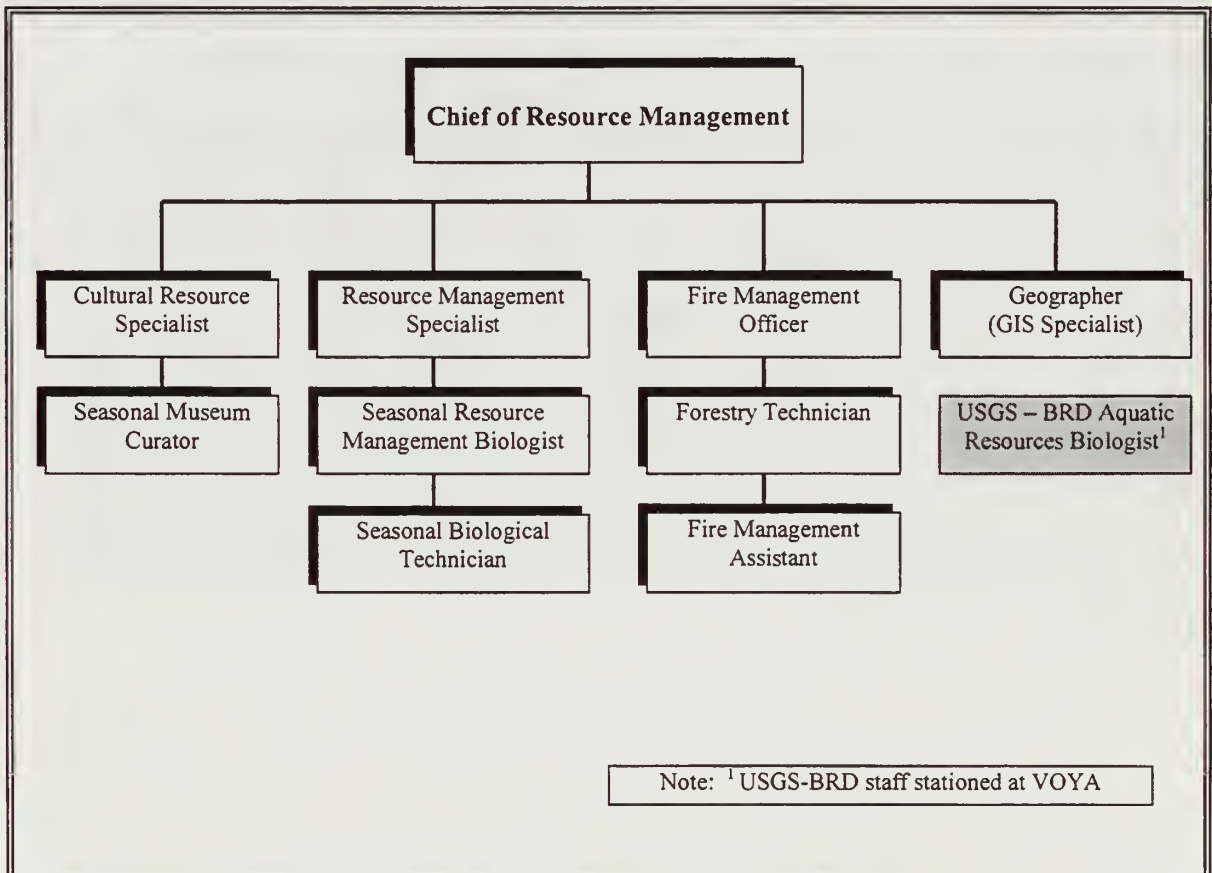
Chief of Resource Management

Cultural Resource Specialist

Seasonal Museum Curator

Resource Management Specialist

Seasonal Resource Management Biologist

Seasonal Biological Technician

Fire Management Officer

Forestry Technician

Fire Management Assistant

Geographer (GIS Specialist)

USGS – BRD Aquatic Resources Biologist$^1$

Note: $^1$ USGS-BRD staff stationed at VOYA